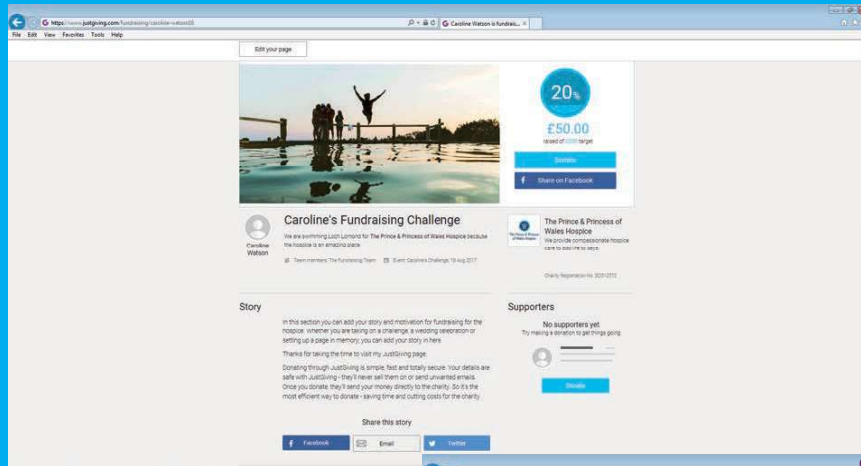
https://www.justgiving.com/fundraising/caroline-watson05

Caroline Watson is fundrais... ×

File Edit View Favorites Tools Help

Edit your page

20%

£50.00

raised of £250 target

Donate

Share on Facebook

Caroline's Fundraising Challenge

Caroline Watson

We are swimming Loch Lomond for The Prince & Princess of Wales Hospice because the hospice is an amazing place

Team members: The Fundraising Team   Event: Caroline's Challenge, 19 Aug 2017

The Prince & Princess of Wales Hospice

We provide compassionate hospice care to people...

Charity Registration No. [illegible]

Story

In this section you can add your story and motivation for fundraising for the hospice. Whether you are taking on a challenge, a wedding celebration or setting up a page in memory, you can add your story in here.

Thanks for taking the time to visit my JustGiving page.

Donating through JustGiving is simple, fast and totally secure. Your details are safe with JustGiving - they'll never sell them on or send unwanted emails. Once you donate, they'll send your money directly to the charity. So it's the most efficient way to donate - saving time and cutting costs for the charity.

Share this story

Facebook   Email   Twitter

Supporters

No supporters yet

Try making a donation to get things going

Donate